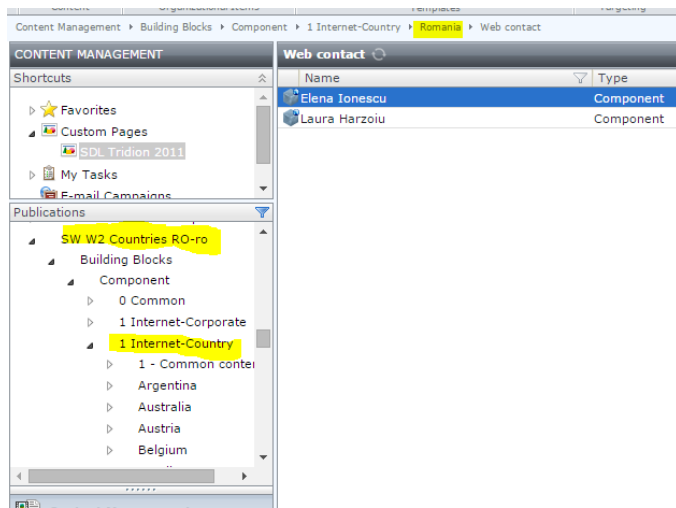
Content Management ▸ Building Blocks ▸ Component ▸ 1 Internet-Country ▸ Romania ▸ Web contact

CONTENT MANAGEMENT

Shortcuts

Favorites

Custom Pages

SDL Tridion 2011

My Tasks

E-mail Campaigns

Publications

SW W2 Countries RO-ro

Building Blocks

Component

0 Common

1 Internet-Corporate

1 Internet-Country

1 - Common conter

Argentina

Australia

Austria

Belgium

Web contact

| Name | Type |
|---|---|
| Elena Ionescu | Component |
| Laura Harzoiu | Component |